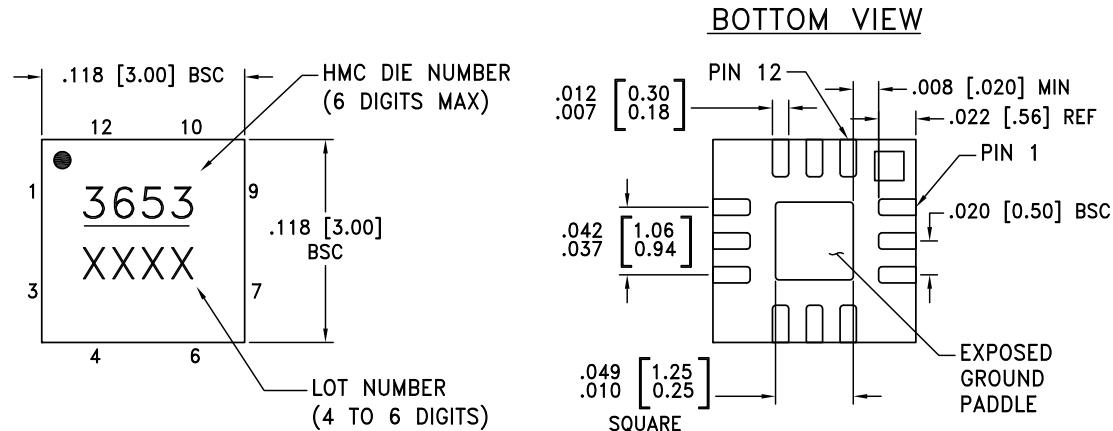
BOTTOM VIEW

.118 [3.00] BSC

HMC DIE NUMBER (6 DIGITS MAX)

12
10
1
9
3
7
4
6

3653
XXXX

.118 [3.00] BSC

LOT NUMBER (4 TO 6 DIGITS)

PIN 12

.012 .007 $\begin{bmatrix} 0.30 \\ 0.18 \end{bmatrix}$

.008 [.020] MIN

.022 [.56] REF

PIN 1

.042 .037 $\begin{bmatrix} 1.06 \\ 0.94 \end{bmatrix}$

.020 [0.50] BSC

.049 .010 $\begin{bmatrix} 1.25 \\ 0.25 \end{bmatrix}$ SQUARE

EXPOSED GROUND PADDLE